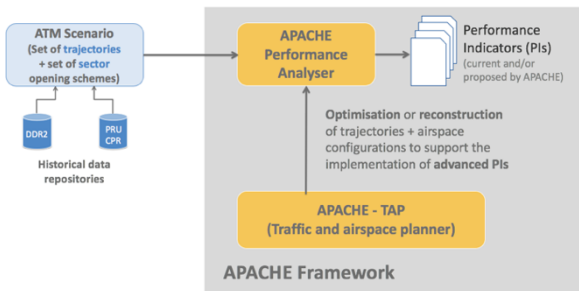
ATM Scenario
(Set of trajectories + set of sector opening schemes)

DDR2

PRU CPR

Historical data repositories

APACHE Performance Analyser

Performance Indicators (PIs)
(current and/or proposed by APACHE)

Optimisation or reconstruction of trajectories + airspace configurations to support the implementation of advanced PIs

APACHE - TAP
(Traffic and airspace planner)

APACHE Framework